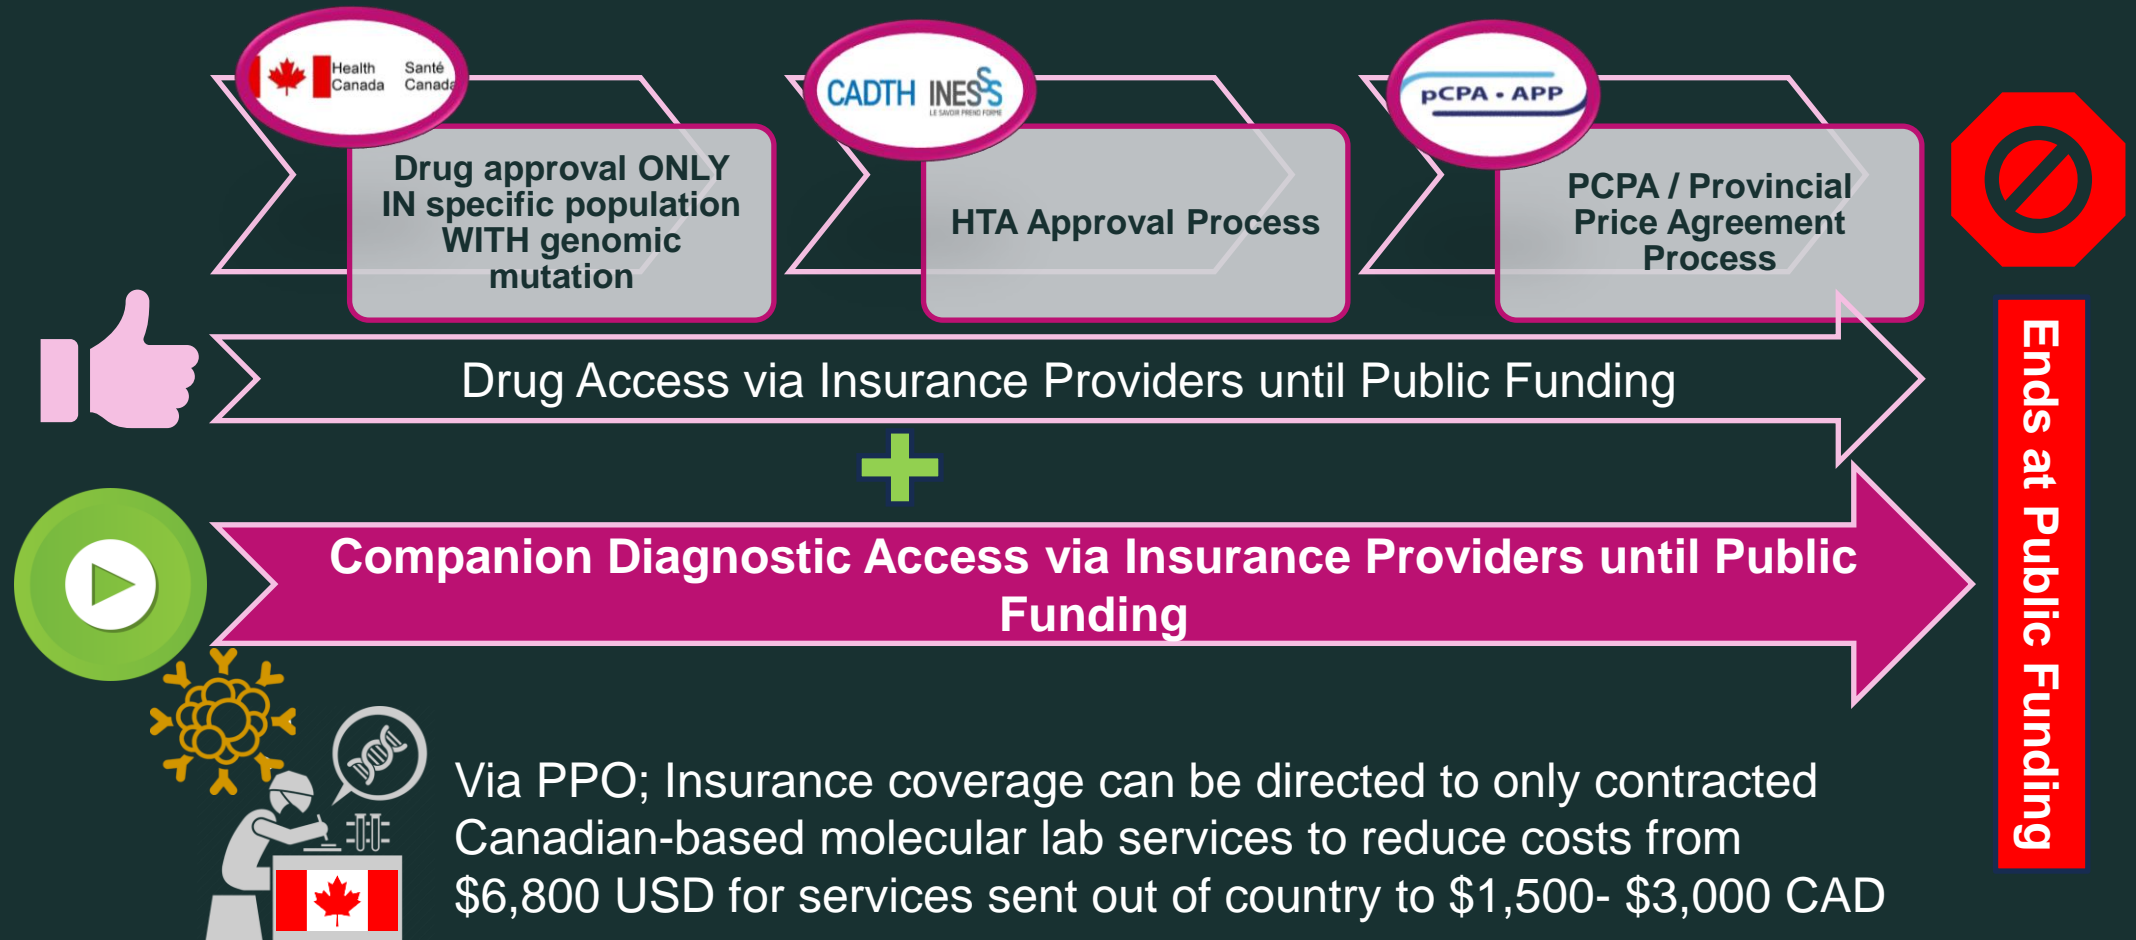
Health Canada Santé Canada

Drug approval ONLY IN specific population WITH genomic mutation

CADTH INESSS

LE SAVOIR PREND FORME

HTA Approval Process

pCPA • APP

PCPA / Provincial Price Agreement Process

Drug Access via Insurance Providers until Public Funding

Companion Diagnostic Access via Insurance Providers until Public Funding

Ends at Public Funding

Via PPO; Insurance coverage can be directed to only contracted Canadian-based molecular lab services to reduce costs from $6,800 USD for services sent out of country to $1,500- $3,000 CAD